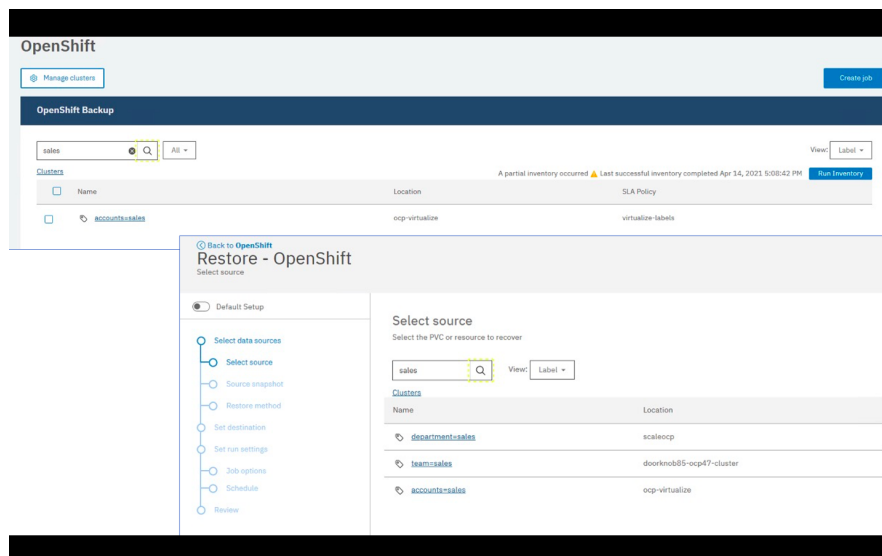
OpenShift

Manage clusters

Create job

OpenShift Backup

sales

All

View: Label

Clusters

A partial inventory occurred Last successful inventory completed Apr 14, 2021 5:08:42 PM

Run Inventory

| | Name | Location | SLA Policy |
|---|---|---|---|
| | accounts=sales | ocp-virtualize | virtualize-labels |

Back to OpenShift

Restore - OpenShift

Select source

Default Setup

Select data sources

Select source

Source snapshot

Restore method

Set destination

Set run settings

Job options

Schedule

Review

Select source

Select the PVC or resource to recover

sales

View: Label

Clusters

| Name | Location |
|---|---|
| department=sales | scaleocp |
| team=sales | doorknob85-ocp47-cluster |
| accounts=sales | ocp-virtualize |